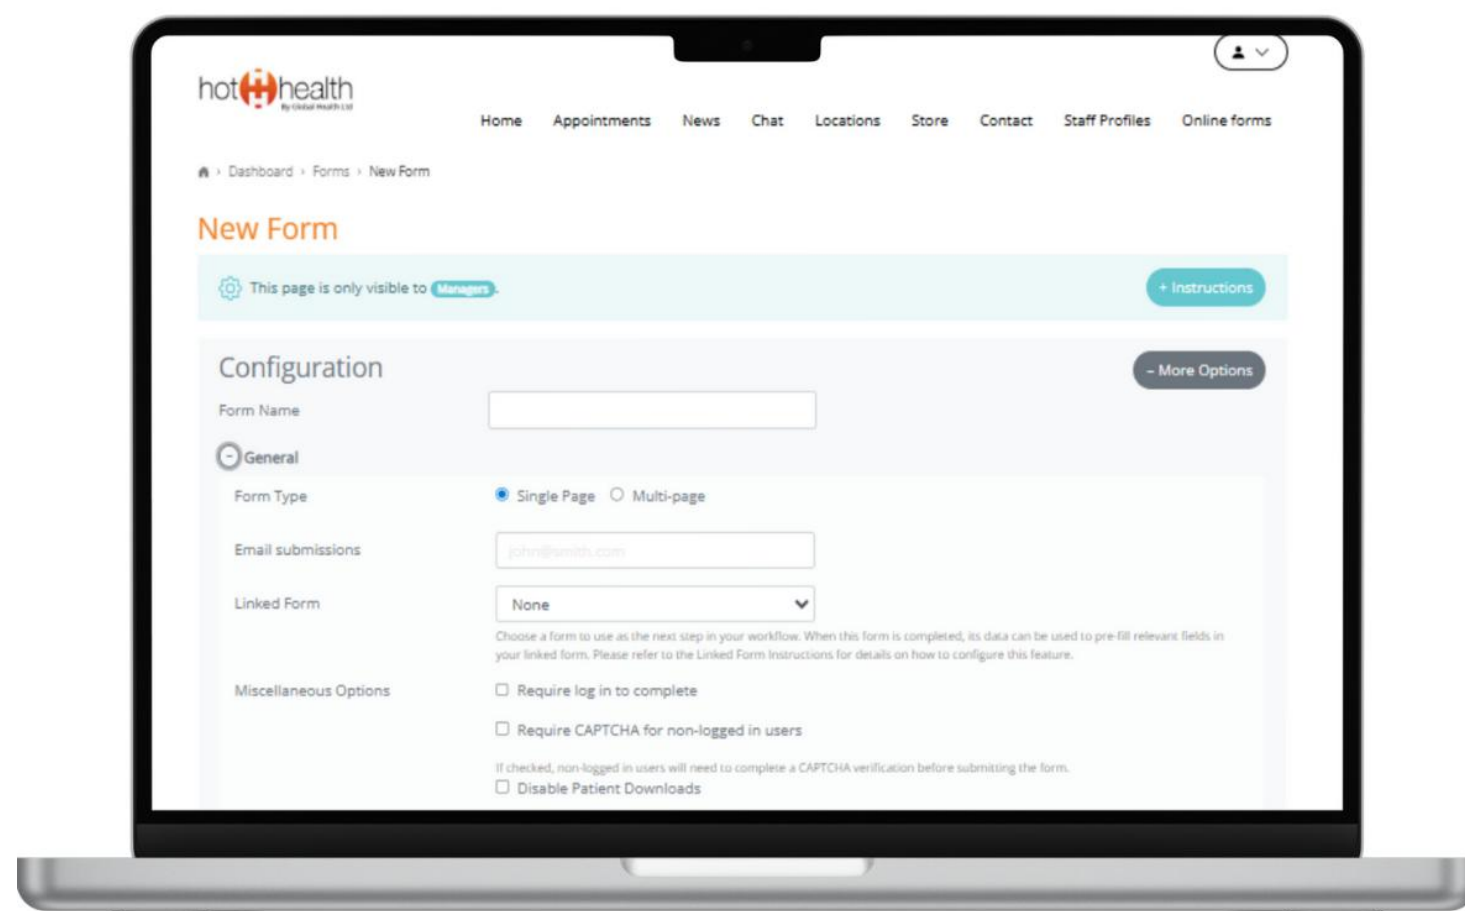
hot health
By Global Health Ltd

Home Appointments News Chat Locations Store Contact Staff Profiles Online forms

Dashboard › Forms › New Form

New Form

This page is only visible to Managers.

+ Instructions

Configuration

- More Options

Form Name

General

Form Type Single Page Multi-page

Email submissions john@smith.com

Linked Form None

Choose a form to use as the next step in your workflow. When this form is completed, its data can be used to pre-fill relevant fields in your linked form. Please refer to the Linked Form Instructions for details on how to configure this feature.

Miscellaneous Options Require log in to complete

Require CAPTCHA for non-logged in users

If checked, non-logged in users will need to complete a CAPTCHA verification before submitting the form.

Disable Patient Downloads